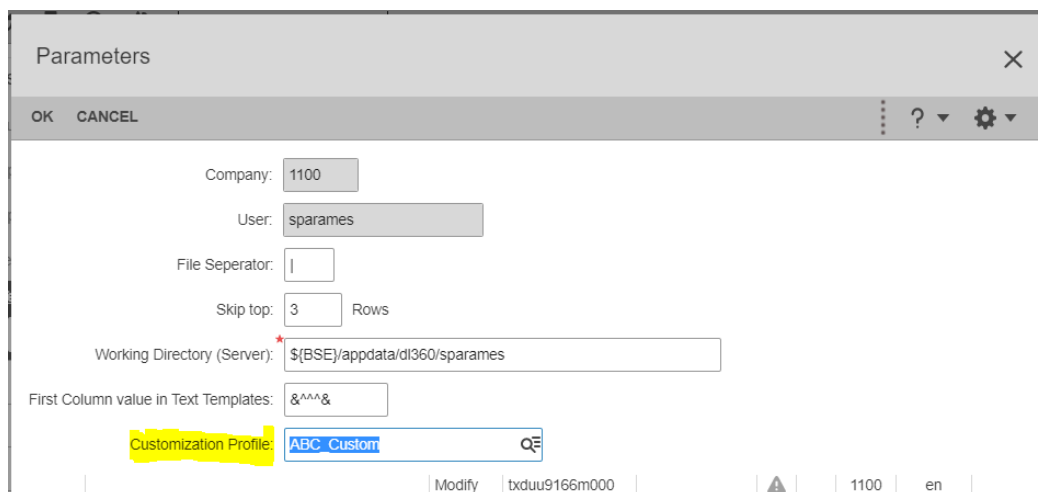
Parameters

OK CANCEL

? ▾

Company: 1100

User: sparames

File Seperator: |

Skip top: 3 Rows

Working Directory (Server): ${BSE}/appdata/dl360/sparames

First Column value in Text Templates: &^^^&

Customization Profile: ABC_Custom

Modify txduu9166m000 1100 en